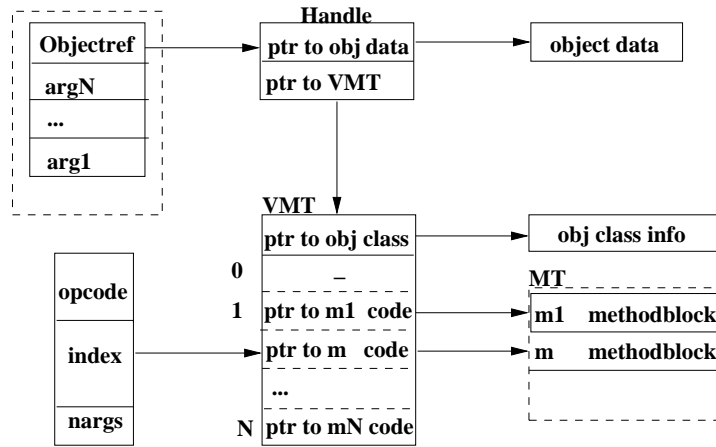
Objectref
argN
...
arg1

Handle
ptr to obj data
ptr to VMT

object data

VMT
ptr to obj class
0 _
1 ptr to m1 code
ptr to m code
...
N ptr to mN code

obj class info

MT
m1 methodblock
m methodblock

opcode
index
nargs